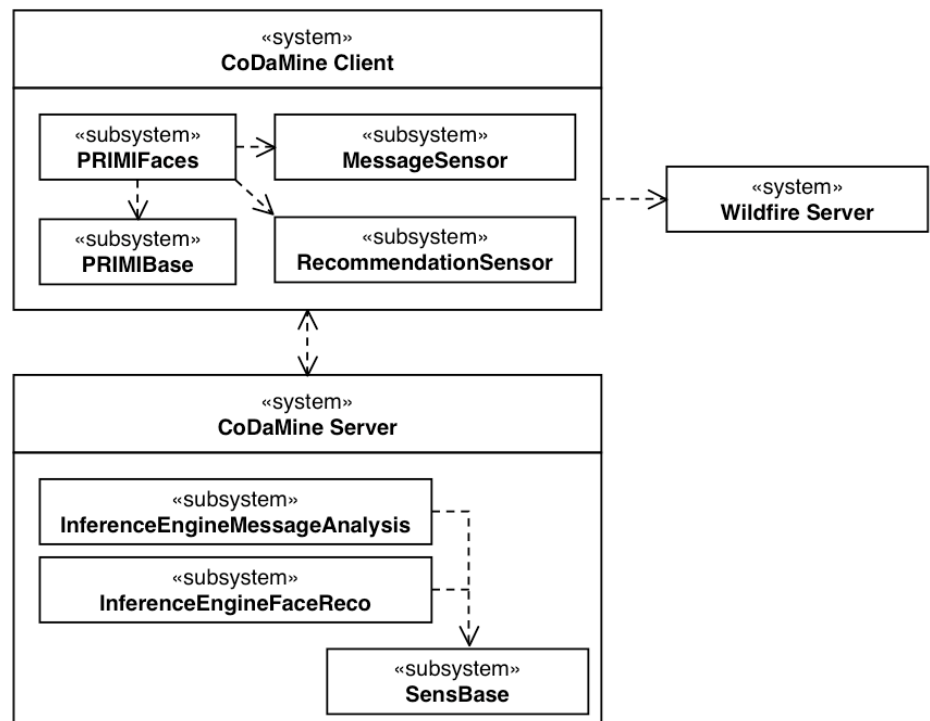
«system»
**CoDaMine Client**

«subsystem»
**PRIMIFaces**

«subsystem»
**MessageSensor**

«subsystem»
**PRIMIBase**

«subsystem»
**RecommendationSensor**

«system»
**Wildfire Server**

«system»
**CoDaMine Server**

«subsystem»
**InferenceEngineMessageAnalysis**

«subsystem»
**InferenceEngineFaceReco**

«subsystem»
**SensBase**